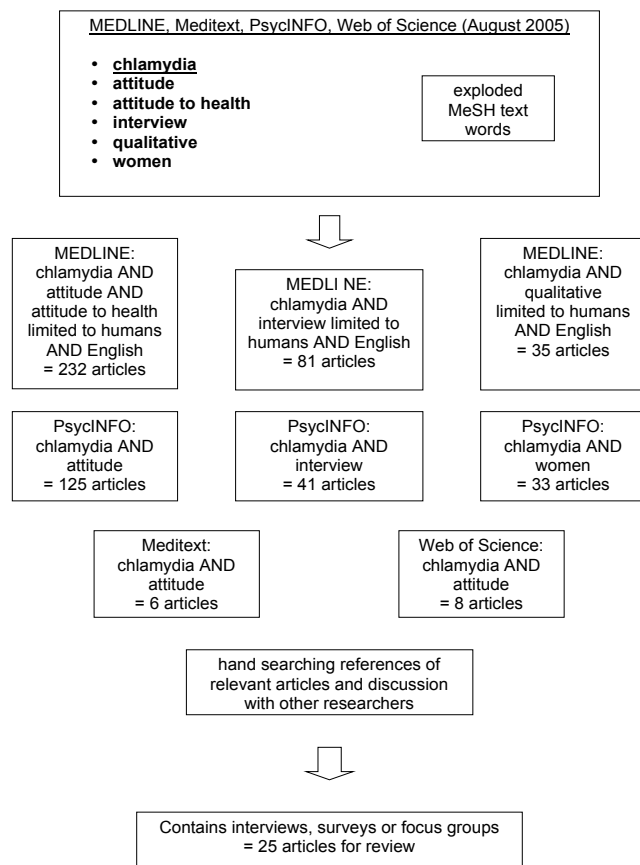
MEDLINE, Meditext, PsycINFO, Web of Science (August 2005)

- chlamydia
- attitude
- attitude to health
- interview
- qualitative
- women

exploded MeSH text words

MEDLINE: chlamydia AND attitude AND attitude to health limited to humans AND English = 232 articles

MEDLI NE: chlamydia AND interview limited to humans AND English = 81 articles

MEDLINE: chlamydia AND qualitative limited to humans AND English = 35 articles

PsycINFO: chlamydia AND attitude = 125 articles

PsycINFO: chlamydia AND interview = 41 articles

PsycINFO: chlamydia AND women = 33 articles

Meditext: chlamydia AND attitude = 6 articles

Web of Science: chlamydia AND attitude = 8 articles

hand searching references of relevant articles and discussion with other researchers

Contains interviews, surveys or focus groups = 25 articles for review